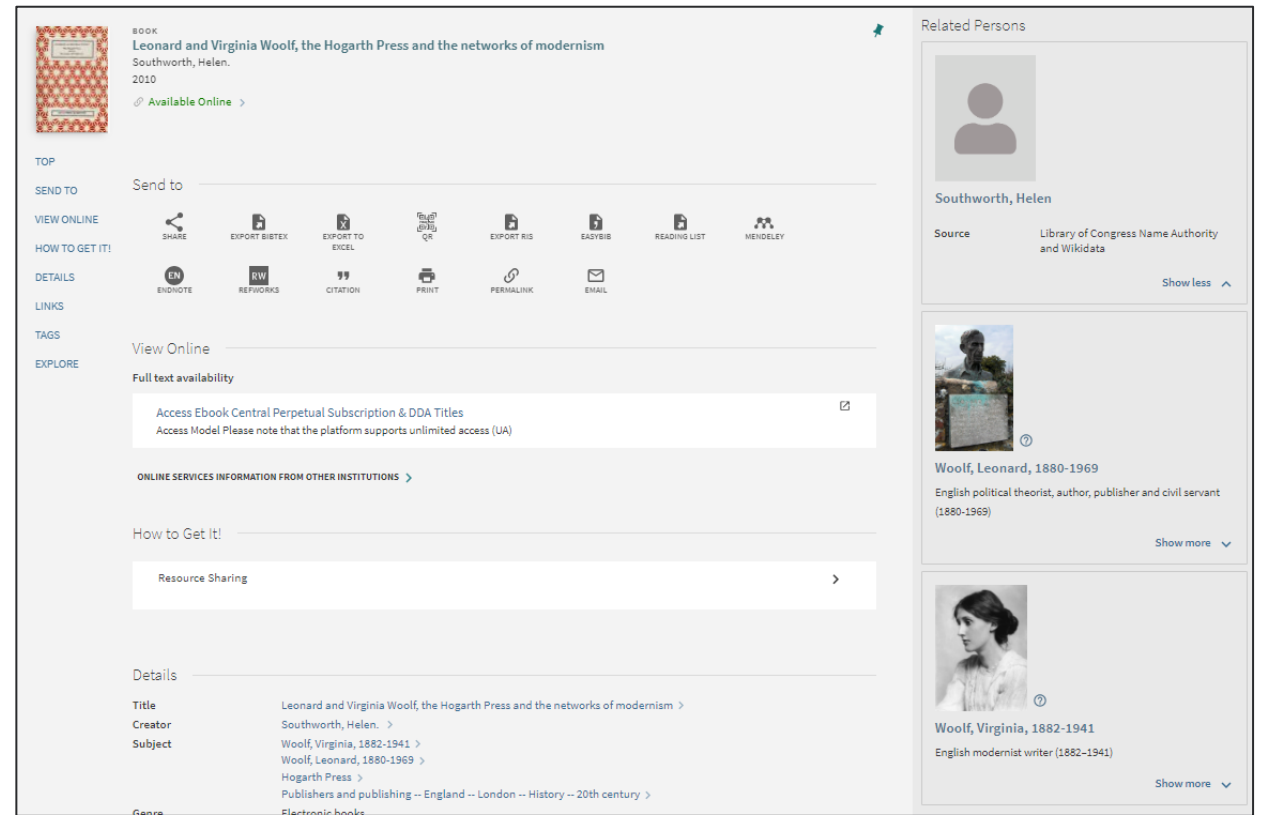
BOOK
Leonard and Virginia Woolf, the Hogarth Press and the networks of modernism
Southworth, Helen.
2010
Available Online >

TOP
SEND TO
VIEW ONLINE
HOW TO GET IT!
DETAILS
LINKS
TAGS
EXPLORE

Send to

SHARE
EXPORT BIBTEX
EXPORT TO EXCEL
QR
EXPORT RIS
EASYBIB
READING LIST
MENDELEY
EN ENDNOTE
RW REFWORKS
CITATION
PRINT
PERMALINK
EMAIL

View Online

Full text availability

Access Ebook Central Perpetual Subscription & DDA Titles
Access Model Please note that the platform supports unlimited access (UA)

ONLINE SERVICES INFORMATION FROM OTHER INSTITUTIONS >

How to Get It!

Resource Sharing >

Details

| | |
|---|---|
| Title | Leonard and Virginia Woolf, the Hogarth Press and the networks of modernism > |
| Creator | Southworth, Helen. > |
| Subject | Woolf, Virginia, 1882-1941 > |
| | Woolf, Leonard, 1880-1969 > |
| | Hogarth Press > |
| | Publishers and publishing -- England -- London -- History -- 20th century > |
| Genre | Electronic books |

Related Persons

Southworth, Helen

Source Library of Congress Name Authority and Wikidata

Show less

Woolf, Leonard, 1880-1969
English political theorist, author, publisher and civil servant (1880-1969)

Show more

Woolf, Virginia, 1882-1941
English modernist writer (1882–1941)

Show more